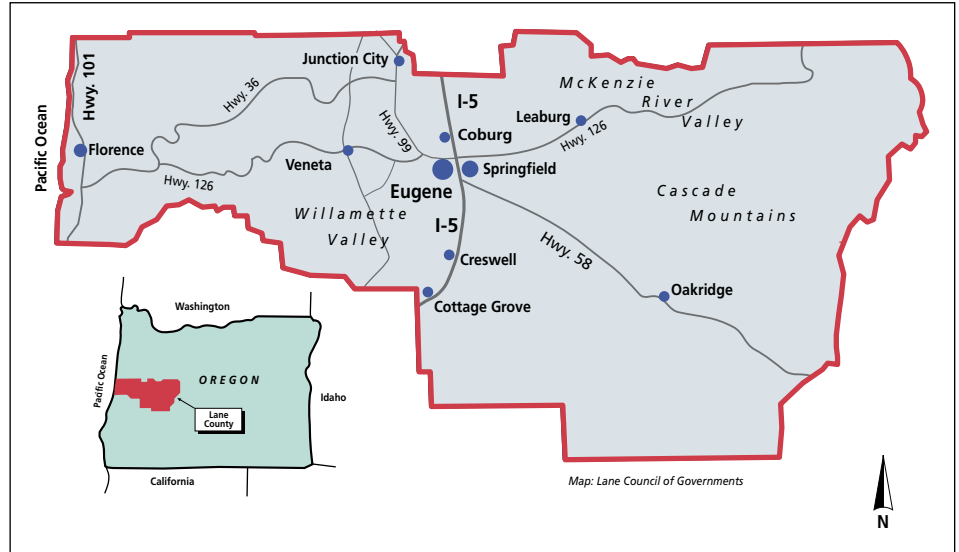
Pacific Ocean
Hwy. 101
Junction City
Hwy. 36
Florence
Hwy. 126
Veneta
Hwy. 99
I-5
Coburg
Leaburg
McKenzie River Valley
Hwy. 126
Springfield
Eugene
Willamette Valley
I-5
Creswell
Cottage Grove
Hwy. 58
Cascade Mountains
Oakridge
Washington
Pacific Ocean
OREGON
Lane County
Idaho
California
Map: Lane Council of Governments
N